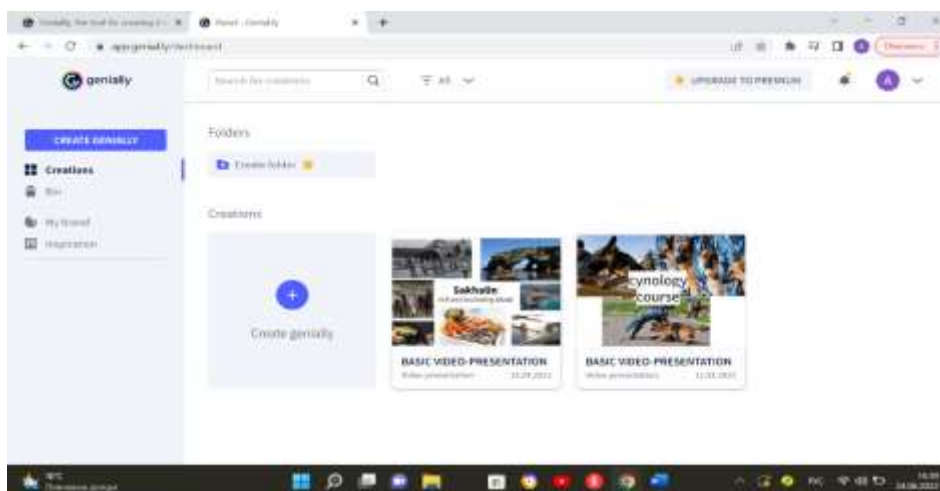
genially

Search for creations

All

UPGRADE TO PREMIUM

CREATE GENIALLY

Creations

Bin

My Brand

Inspiration

Folders

Create folder

Creations

Create genially

Sakhalin

BASIC VIDEO-PRESENTATION

cynology course

BASIC VIDEO-PRESENTATION